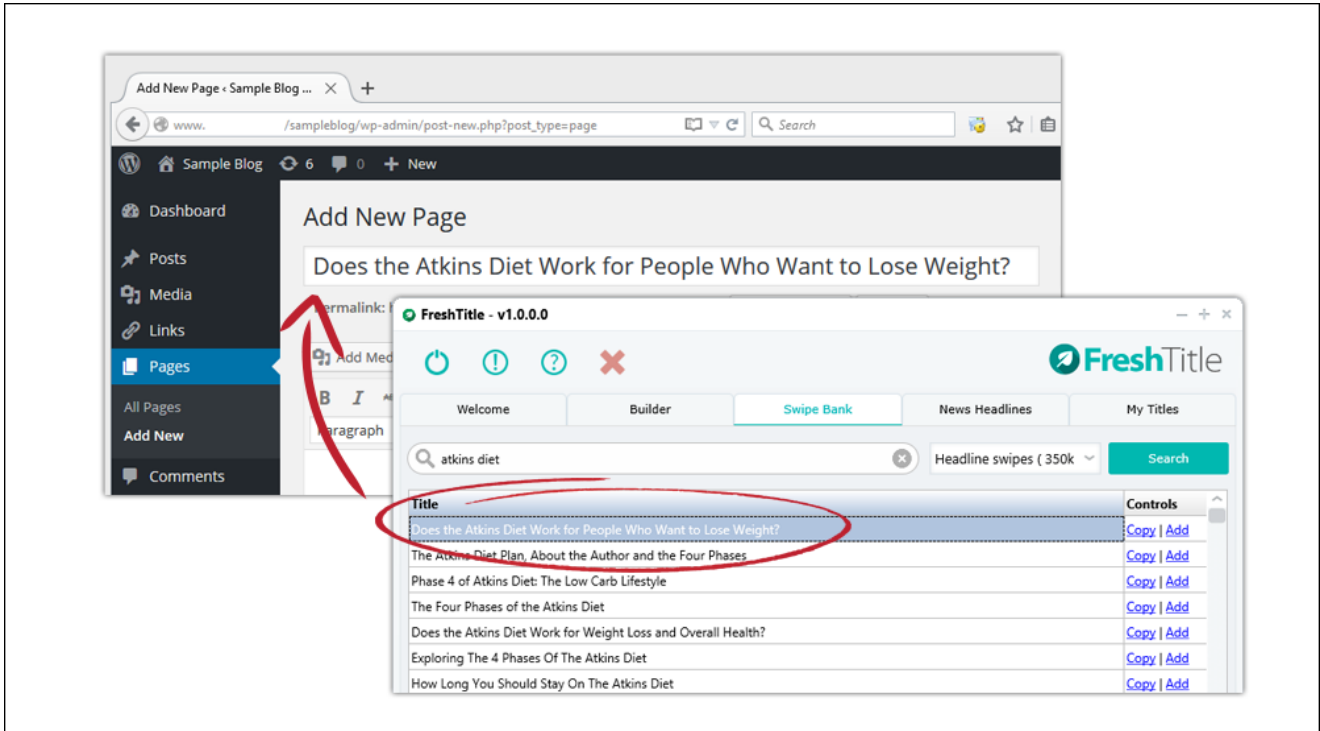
Add New Page ‹ Sample Blog ... ×

www. /sampleblog/wp-admin/post-new.php?post_type=page

Search

Sample Blog 6 0 + New

Dashboard

Posts

Media

Links

Pages

All Pages

Add New

Comments

Add New Page

Does the Atkins Diet Work for People Who Want to Lose Weight?

ermalink: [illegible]

Add Med

B I

aragraph

FreshTitle - v1.0.0.0

FreshTitle

Welcome | Builder | Swipe Bank | News Headlines | My Titles

atkins diet

Headline swipes ( 350k

Search

| Title | Controls |
|---|---|
| Does the Atkins Diet Work for People Who Want to Lose Weight? | Copy \| Add |
| The Atkins Diet Plan, About the Author and the Four Phases | Copy \| Add |
| Phase 4 of Atkins Diet: The Low Carb Lifestyle | Copy \| Add |
| The Four Phases of the Atkins Diet | Copy \| Add |
| Does the Atkins Diet Work for Weight Loss and Overall Health? | Copy \| Add |
| Exploring The 4 Phases Of The Atkins Diet | Copy \| Add |
| How Long You Should Stay On The Atkins Diet | Copy \| Add |